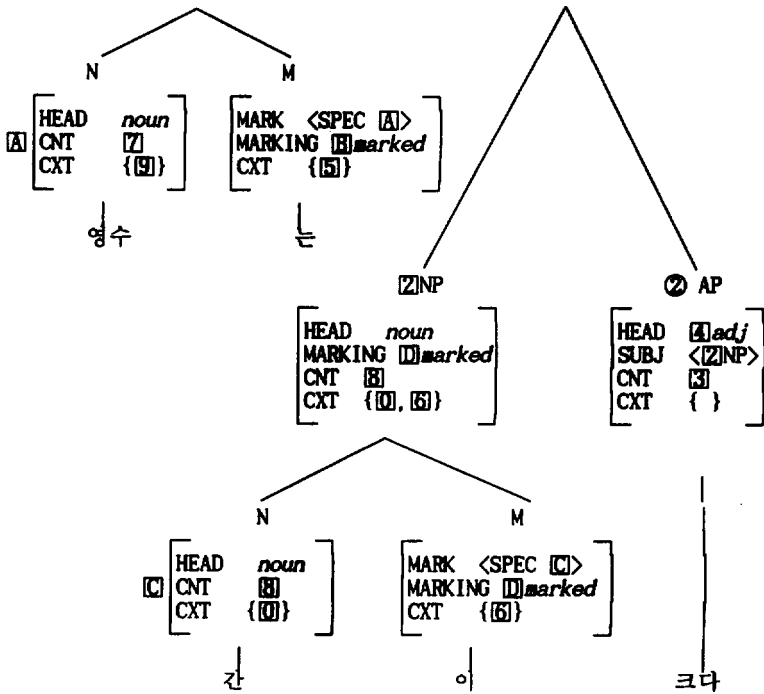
N

M

A
| HEAD | noun |
|---|---|
| CNT | 7 |
| CXT | {9} |

| MARK | ⟨SPEC A⟩ |
|---|---|
| MARKING | B marked |
| CXT | {5} |

영수

는

2 NP

② AP

| HEAD | noun |
|---|---|
| MARKING | D marked |
| CNT | 8 |
| CXT | {0, 6} |

| HEAD | 4 adj |
|---|---|
| SUBJ | ⟨2 NP⟩ |
| CNT | 3 |
| CXT | { } |

N

M

C
| HEAD | noun |
|---|---|
| CNT | 8 |
| CXT | {0} |

| MARK | ⟨SPEC C⟩ |
|---|---|
| MARKING | D marked |
| CXT | {6} |

간

이

크다